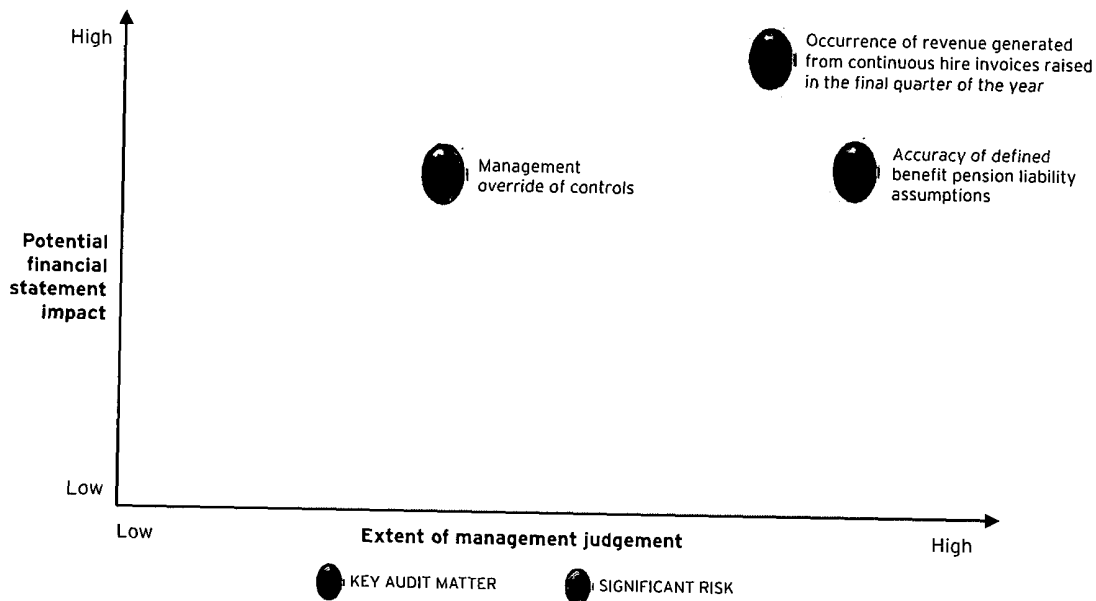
High

Occurrence of revenue generated from continuous hire invoices raised in the final quarter of the year

Management override of controls

Accuracy of defined benefit pension liability assumptions

Potential financial statement impact

Low

Low

Extent of management judgement

High

KEY AUDIT MATTER

SIGNIFICANT RISK